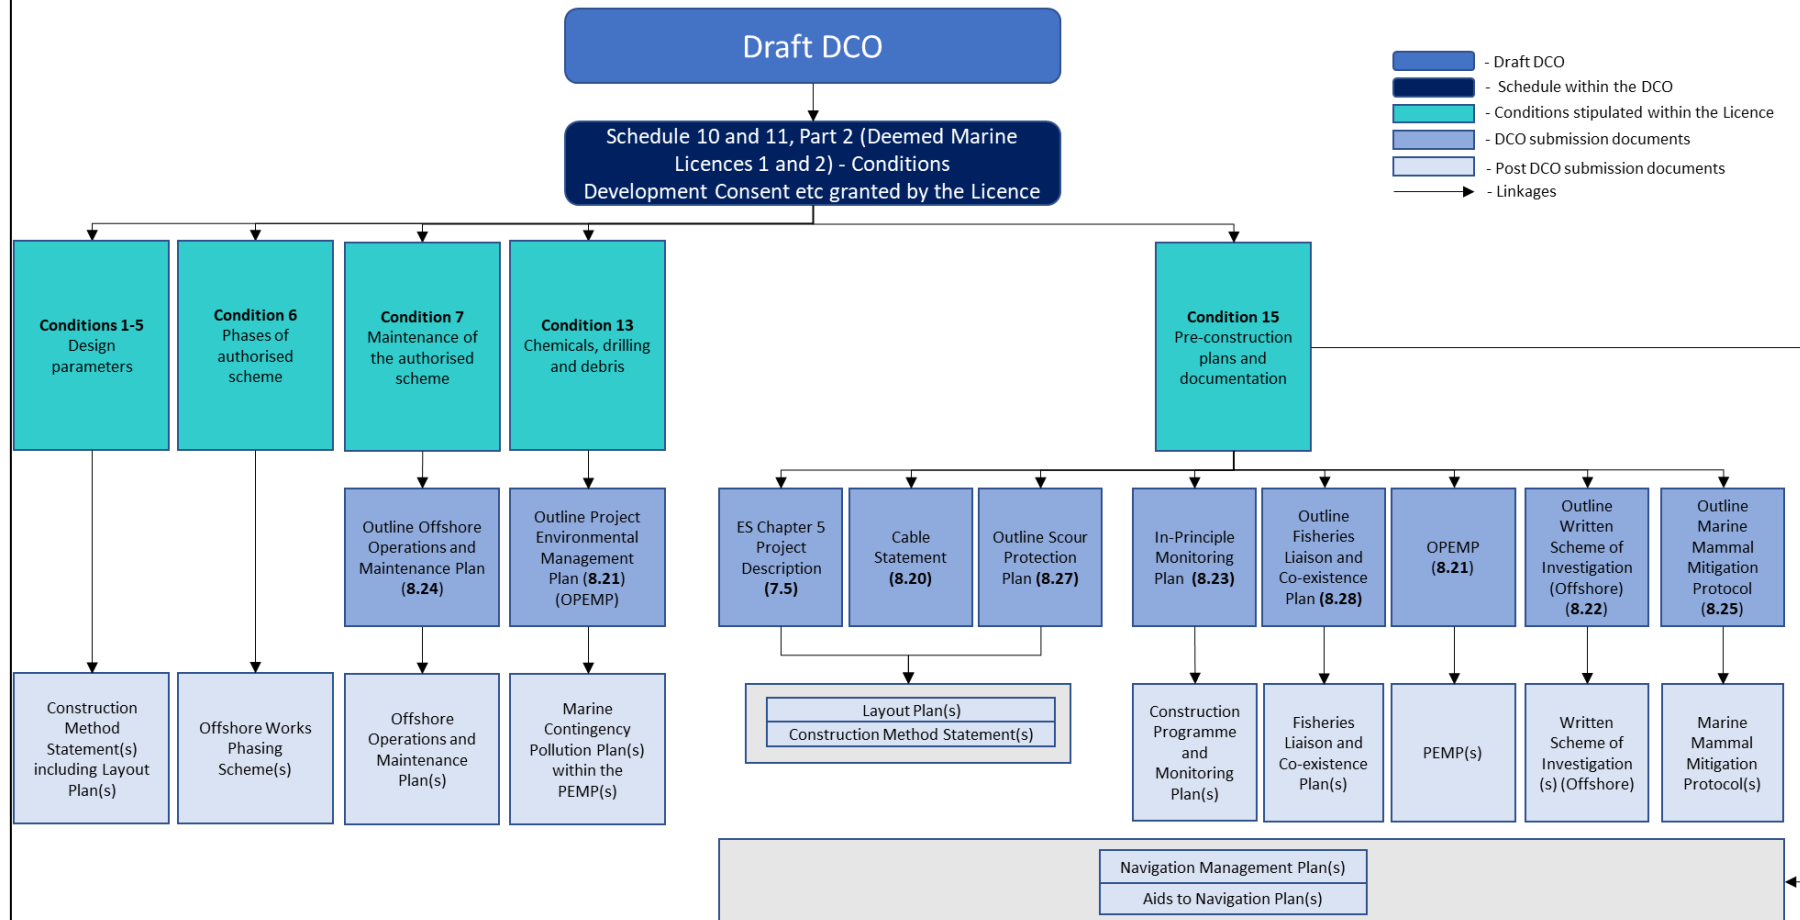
Draft DCO

Schedule 10 and 11, Part 2 (Deemed Marine Licences 1 and 2) - Conditions Development Consent etc granted by the Licence

- Draft DCO
- Schedule within the DCO
- Conditions stipulated within the Licence
- DCO submission documents
- Post DCO submission documents
- Linkages

**Conditions 1-5** Design parameters

**Condition 6** Phases of authorised scheme

**Condition 7** Maintenance of the authorised scheme

**Condition 13** Chemicals, drilling and debris

**Condition 15** Pre-construction plans and documentation

Outline Offshore Operations and Maintenance Plan **(8.24)**

Outline Project Environmental Management Plan **(8.21)** (OPEMP)

ES Chapter 5 Project Description **(7.5)**

Cable Statement **(8.20)**

Outline Scour Protection Plan **(8.27)**

In-Principle Monitoring Plan **(8.23)**

Outline Fisheries Liaison and Co-existence Plan **(8.28)**

OPEMP **(8.21)**

Outline Written Scheme of Investigation (Offshore) **(8.22)**

Outline Marine Mammal Mitigation Protocol **(8.25)**

Construction Method Statement(s) including Layout Plan(s)

Offshore Works Phasing Scheme(s)

Offshore Operations and Maintenance Plan(s)

Marine Contingency Pollution Plan(s) within the PEMP(s)

Layout Plan(s)
Construction Method Statement(s)

Construction Programme and Monitoring Plan(s)

Fisheries Liaison and Co-existence Plan(s)

PEMP(s)

Written Scheme of Investigation (s) (Offshore)

Marine Mammal Mitigation Protocol(s)

Navigation Management Plan(s)
Aids to Navigation Plan(s)